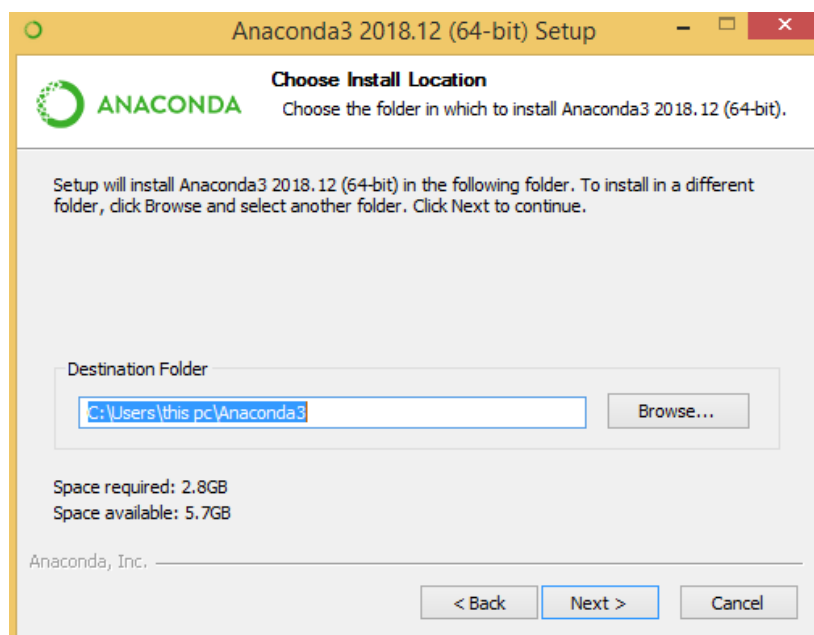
Anaconda3 2018.12 (64-bit) Setup

ANACONDA

Choose Install Location

Choose the folder in which to install Anaconda3 2018.12 (64-bit).

Setup will install Anaconda3 2018.12 (64-bit) in the following folder. To install in a different folder, click Browse and select another folder. Click Next to continue.

Destination Folder

C:\Users\this pc\Anaconda3

Browse...

Space required: 2.8GB
Space available: 5.7GB

Anaconda, Inc.

< Back

Next >

Cancel